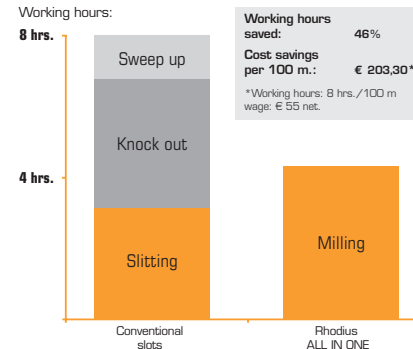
Working hours:

8 hrs.

4 hrs.

Sweep up

Knock out

Slitting

Milling

Conventional slots

Rhodius ALL IN ONE

| Working hours saved: | 46% |
|---|---|
| Cost savings per 100 m.: | € 203,30* |

*Working hours: 8 hrs./100 m wage: € 55 net.